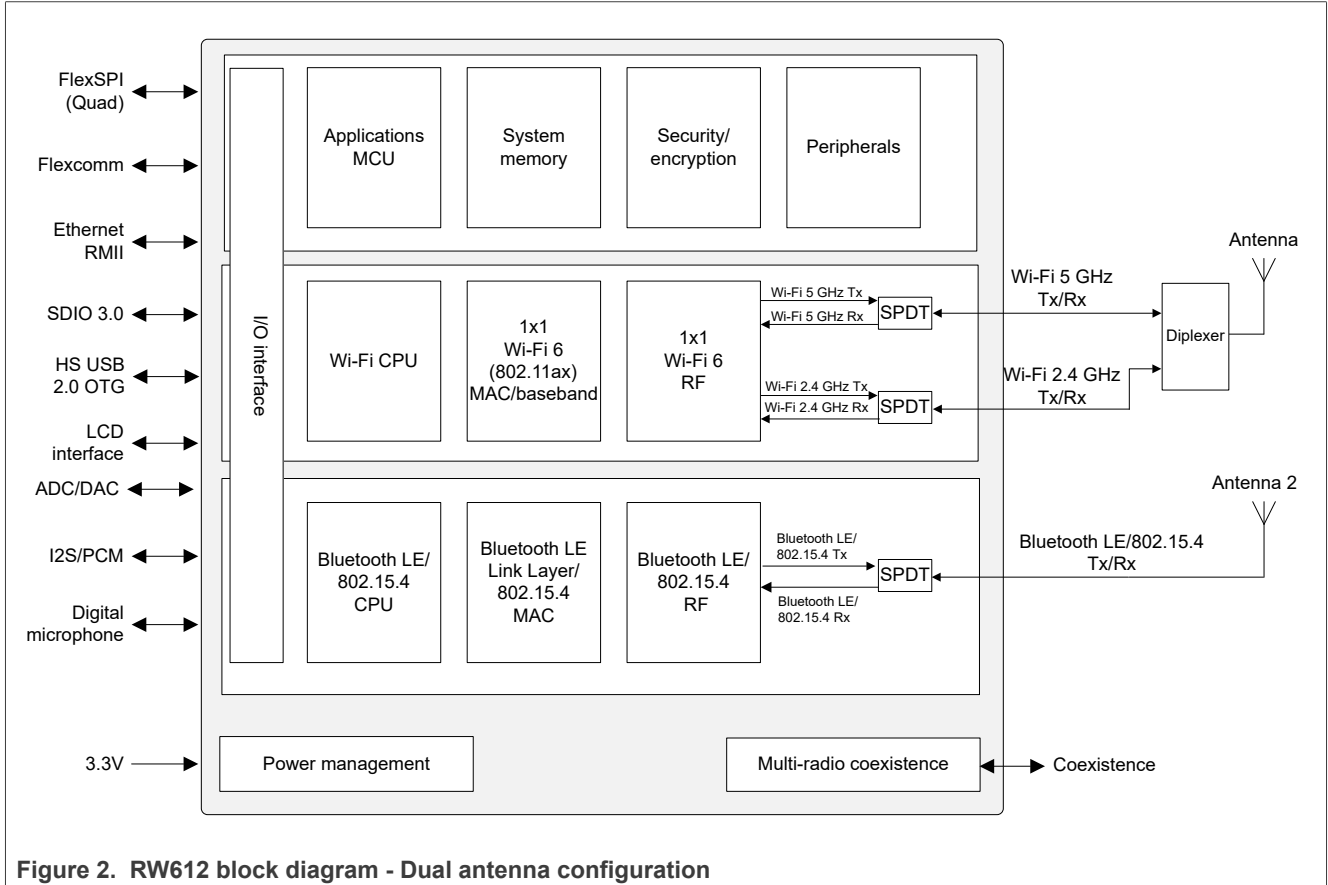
FlexSPI (Quad)

Flexcomm

Ethernet RMII

SDIO 3.0

HS USB 2.0 OTG

LCD interface

ADC/DAC

I2S/PCM

Digital microphone

3.3V

I/O interface

Applications MCU

System memory

Security/ encryption

Peripherals

Wi-Fi CPU

1x1 Wi-Fi 6 (802.11ax) MAC/baseband

1x1 Wi-Fi 6 RF

Wi-Fi 5 GHz Tx

Wi-Fi 5 GHz Rx

SPDT

Wi-Fi 2.4 GHz Tx

Wi-Fi 2.4 GHz Rx

SPDT

Wi-Fi 5 GHz Tx/Rx

Wi-Fi 2.4 GHz Tx/Rx

Diplexer

Antenna

Bluetooth LE/ 802.15.4 CPU

Bluetooth LE Link Layer/ 802.15.4 MAC

Bluetooth LE/ 802.15.4 RF

Bluetooth LE/ 802.15.4 Tx

SPDT

Bluetooth LE/ 802.15.4 Rx

Antenna 2

Bluetooth LE/802.15.4 Tx/Rx

Power management

Multi-radio coexistence

Coexistence

Figure 2. RW612 block diagram - Dual antenna configuration